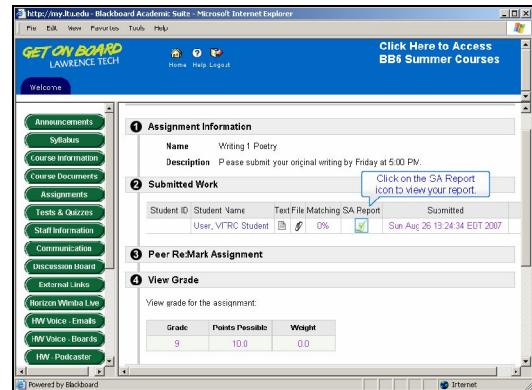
http://my.ltu.edu - Blackboard Academic Suite - Microsoft Internet Explorer

File Edit View Favorites Tools Help

GET ON BOARD
LAWRENCE TECH

Home Help Logout

Click Here to Access
BB6 Summer Courses

Welcome

Announcements
Syllabus
Course Information
Course Documents
Assignments
Tests & Quizzes
Staff Information
Communication
Discussion Board
External Links
Horizon Wimba Live
HW Voice - Emails
HW Voice - Boards
HW - Podcaster

1 Assignment Information

Name Writing 1 Poetry

Description Please submit your original writing by Friday at 5:00 PM.

2 Submitted Work

Click on the SA Report icon to view your report.

| Student ID | Student Name | Text | File | Matching | SA Report | Submitted |
|---|---|---|---|---|---|---|
| | User, VTRC Student | | | 0% | | Sun Aug 26 13:24:34 EDT 2007 |

3 Peer Re:Mark Assignment

4 View Grade

View grade for the assignment:

| Grade | Points Possible | Weight |
|---|---|---|
| 9 | 10.0 | 0.0 |

Powered by Blackboard

Internet